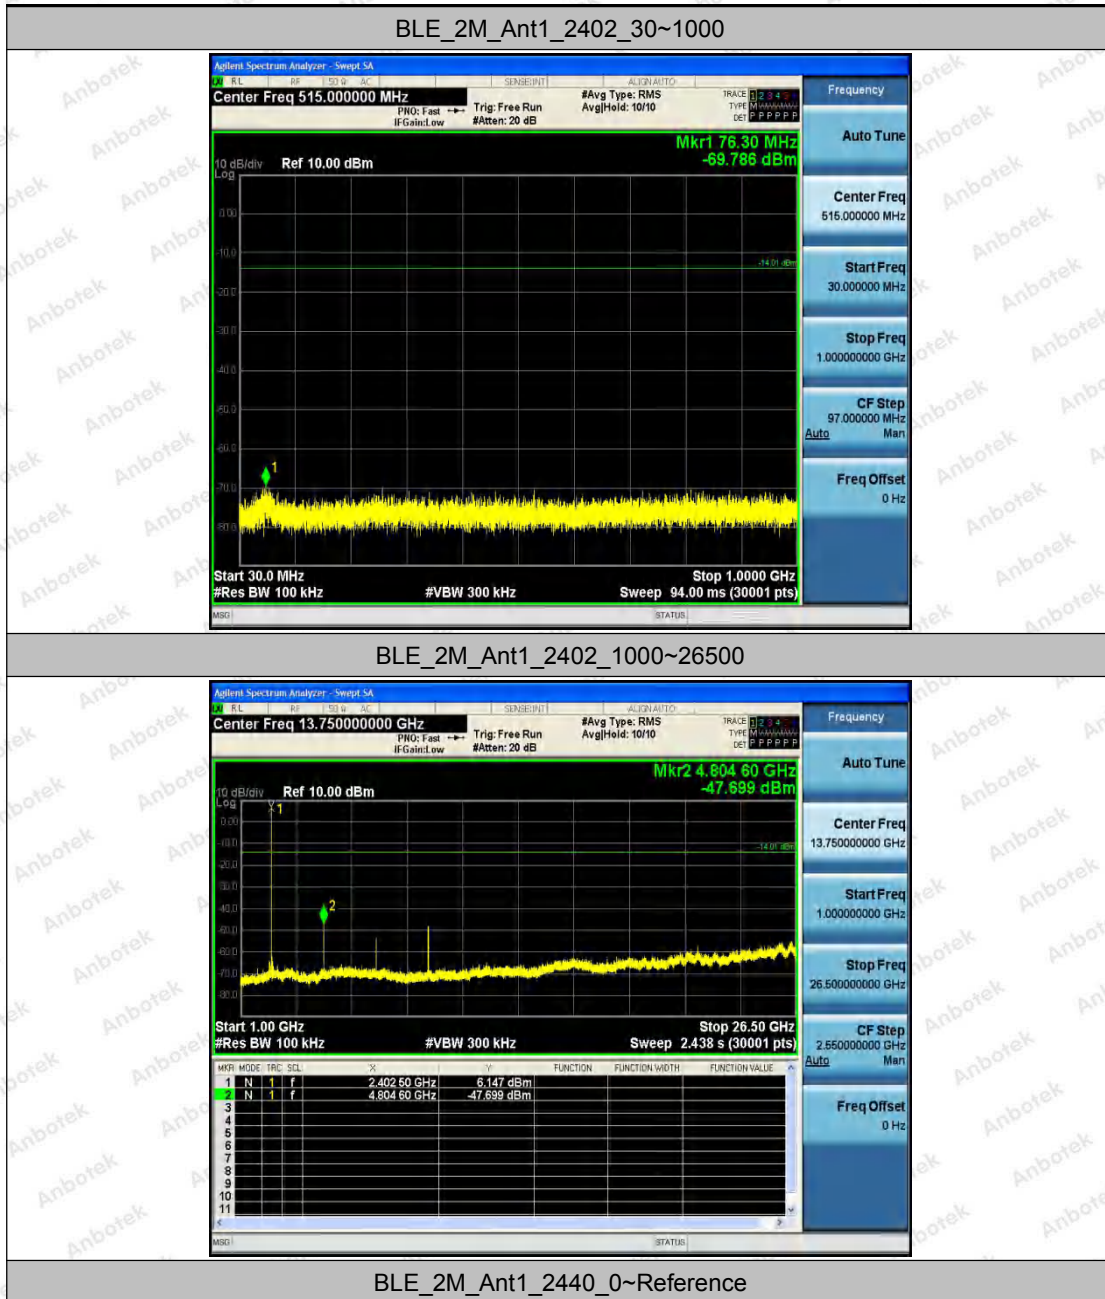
BLE_2M_Ant1_2402_30~1000

Agilent Spectrum Analyzer - Swept SA
RL RF 50 Ω AC SENSE:INT ALIGN AUTO
Center Freq 515.000000 MHz
PNO: Fast IFGain:Low
Trig: Free Run
#Atten: 20 dB
#Avg Type: RMS
Avg|Hold: 10/10
TRACE 1 2 3 4 5 6
TYPE M W W W W W
DET P P P P P P

Mkr1 76.30 MHz
-69.786 dBm
10 dB/div Ref 10.00 dBm
Log
0.00
-10.0
-20.0
-30.0
-40.0
-50.0
-60.0
-70.0
-80.0
-14.01 dBm
1
Start 30.0 MHz
#Res BW 100 kHz
#VBW 300 kHz
Stop 1.0000 GHz
Sweep 94.00 ms (30001 pts)
MSG
STATUS

Frequency
Auto Tune
Center Freq
515.000000 MHz
Start Freq
30.000000 MHz
Stop Freq
1.000000000 GHz
CF Step
97.000000 MHz
Auto Man
Freq Offset
0 Hz

BLE_2M_Ant1_2402_1000~26500

Agilent Spectrum Analyzer - Swept SA
RL RF 50 Ω AC SENSE:INT ALIGN AUTO
Center Freq 13.750000000 GHz
PNO: Fast IFGain:Low
Trig: Free Run
#Atten: 20 dB
#Avg Type: RMS
Avg|Hold: 10/10
TRACE 1 2 3 4 5 6
TYPE M W W W W W
DET P P P P P P

Mkr2 4.804 60 GHz
-47.699 dBm
10 dB/div Ref 10.00 dBm
Log
0.00
-10.0
-20.0
-30.0
-40.0
-50.0
-60.0
-70.0
-80.0
-14.01 dBm
1
2
Start 1.00 GHz
#Res BW 100 kHz
#VBW 300 kHz
Stop 26.50 GHz
Sweep 2.438 s (30001 pts)

| MKR | MODE | TRC | SCL | X | Y | FUNCTION | FUNCTION WIDTH | FUNCTION VALUE |
|---|---|---|---|---|---|---|---|---|
| 1 | N | 1 | f | 2.402 50 GHz | 6.147 dBm | | | |
| 2 | N | 1 | f | 4.804 60 GHz | -47.699 dBm | | | |
| 3 | | | | | | | | |
| 4 | | | | | | | | |
| 5 | | | | | | | | |
| 6 | | | | | | | | |
| 7 | | | | | | | | |
| 8 | | | | | | | | |
| 9 | | | | | | | | |
| 10 | | | | | | | | |
| 11 | | | | | | | | |

MSG
STATUS

Frequency
Auto Tune
Center Freq
13.750000000 GHz
Start Freq
1.000000000 GHz
Stop Freq
26.500000000 GHz
CF Step
2.550000000 GHz
Auto Man
Freq Offset
0 Hz

BLE_2M_Ant1_2440_0~Reference